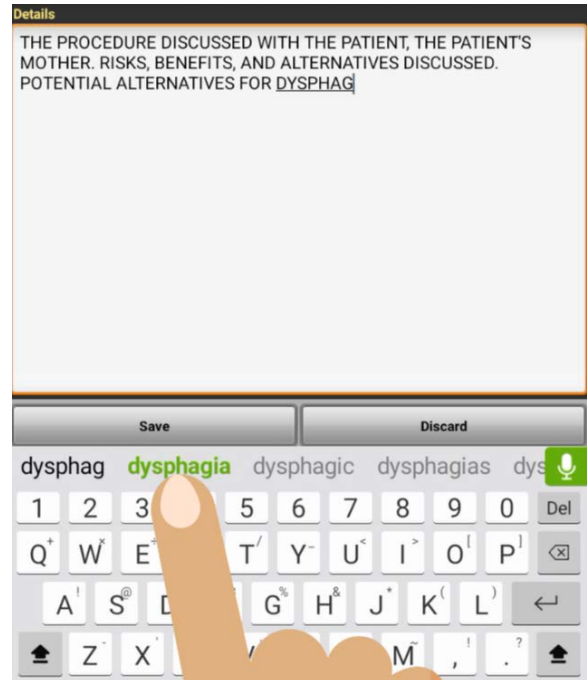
Details

THE PROCEDURE DISCUSSED WITH THE PATIENT, THE PATIENT'S MOTHER. RISKS, BENEFITS, AND ALTERNATIVES DISCUSSED. POTENTIAL ALTERNATIVES FOR DYSPHAG

Save

Discard

dysphag dysphagia dysphagic dysphagias dys

1 2 3 5 6 7 8 9 0 Del

Q W E T Y U I O P

A S D G H J K L

Z X M , .